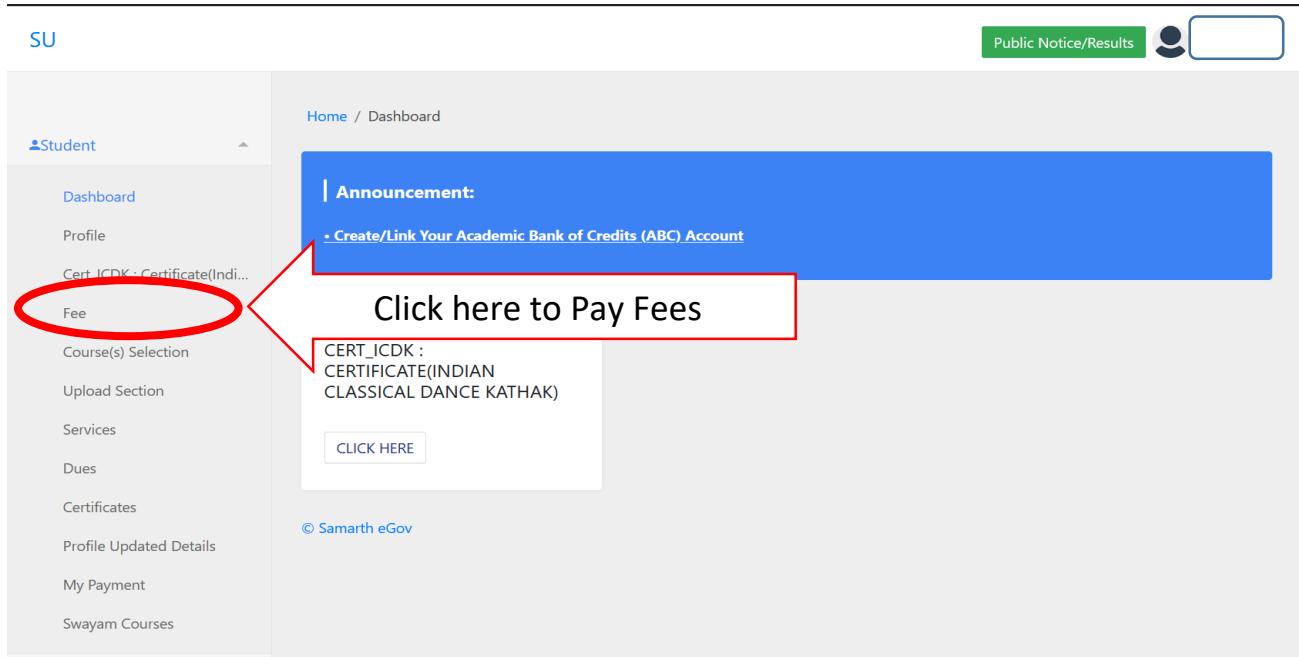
SU

Public Notice/Results

Student

Dashboard
Profile
Cert_ICDK : Certificate(Indi...
Fee
Course(s) Selection
Upload Section
Services
Dues
Certificates
Profile Updated Details
My Payment
Swayam Courses

Home / Dashboard

Announcement:

• Create/Link Your Academic Bank of Credits (ABC) Account

Click here to Pay Fees

CERT_ICDK : CERTIFICATE(INDIAN CLASSICAL DANCE KATHAK)

CLICK HERE

© Samarth eGov